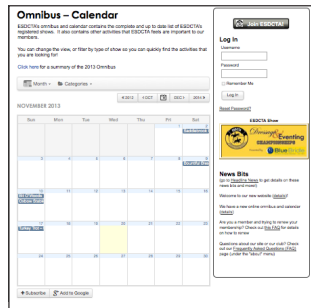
Omnibus – Calendar

ESDCTA's omnibus and calendar contains the complete and up to date list of ESDCTA's registered shows. It also contains other activities that ESDCTA feels are important to our members.

You can change the view, or filter by type of show so you can quickly find the activities that you are looking for!

Click here for a summary of the 2013 Omnibus

Month ▾ Categories ▾

«2012 ‹OCT TODAY DEC› 2014»

NOVEMBER 2013

| Sun | Mon | Tue | Wed | Thu | Fri | Sat |
|---|---|---|---|---|---|---|
| | | | | | 1 | 2 |
| 3 | 4 | 5 | 6 | 7 | 8 | 9 |
| 10 | 11 | 12 | 13 | 14 | 15 | 16 |
| 17 | 18 | 19 | 20 | 21 | 22 | 23 |
| 24 | 25 | 26 | 27 | 28 | 29 | 30 |

+ Subscribe Add to Google

Join ESDCTA!

Log In
Username
Password
Remember Me
Log In
Reset Password?

ESDCTA Show

Dressage Eventing Championships

News Bits
(go to Headline News to get details on these news bits and more!)

Welcome to our new website (details)

We have a new online omnibus and calendar (details)

Are you a member and trying to renew your membership? Check our FAQ for details on how to renew.

Questions about our site or our club? Check out our Frequently Asked Questions (FAQ) page (under the "about" menu).